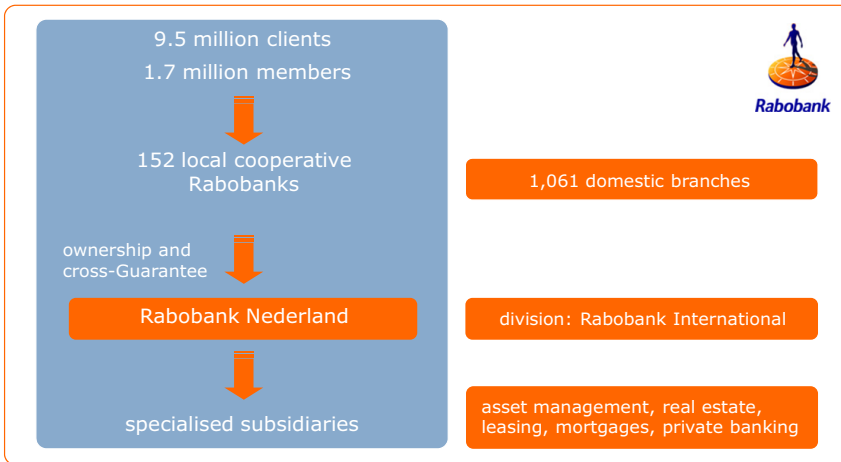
9.5 million clients
1.7 million members

152 local cooperative Rabobanks

ownership and cross-Guarantee

Rabobank Nederland

specialised subsidiaries

Rabobank

1,061 domestic branches

division: Rabobank International

asset management, real estate, leasing, mortgages, private banking